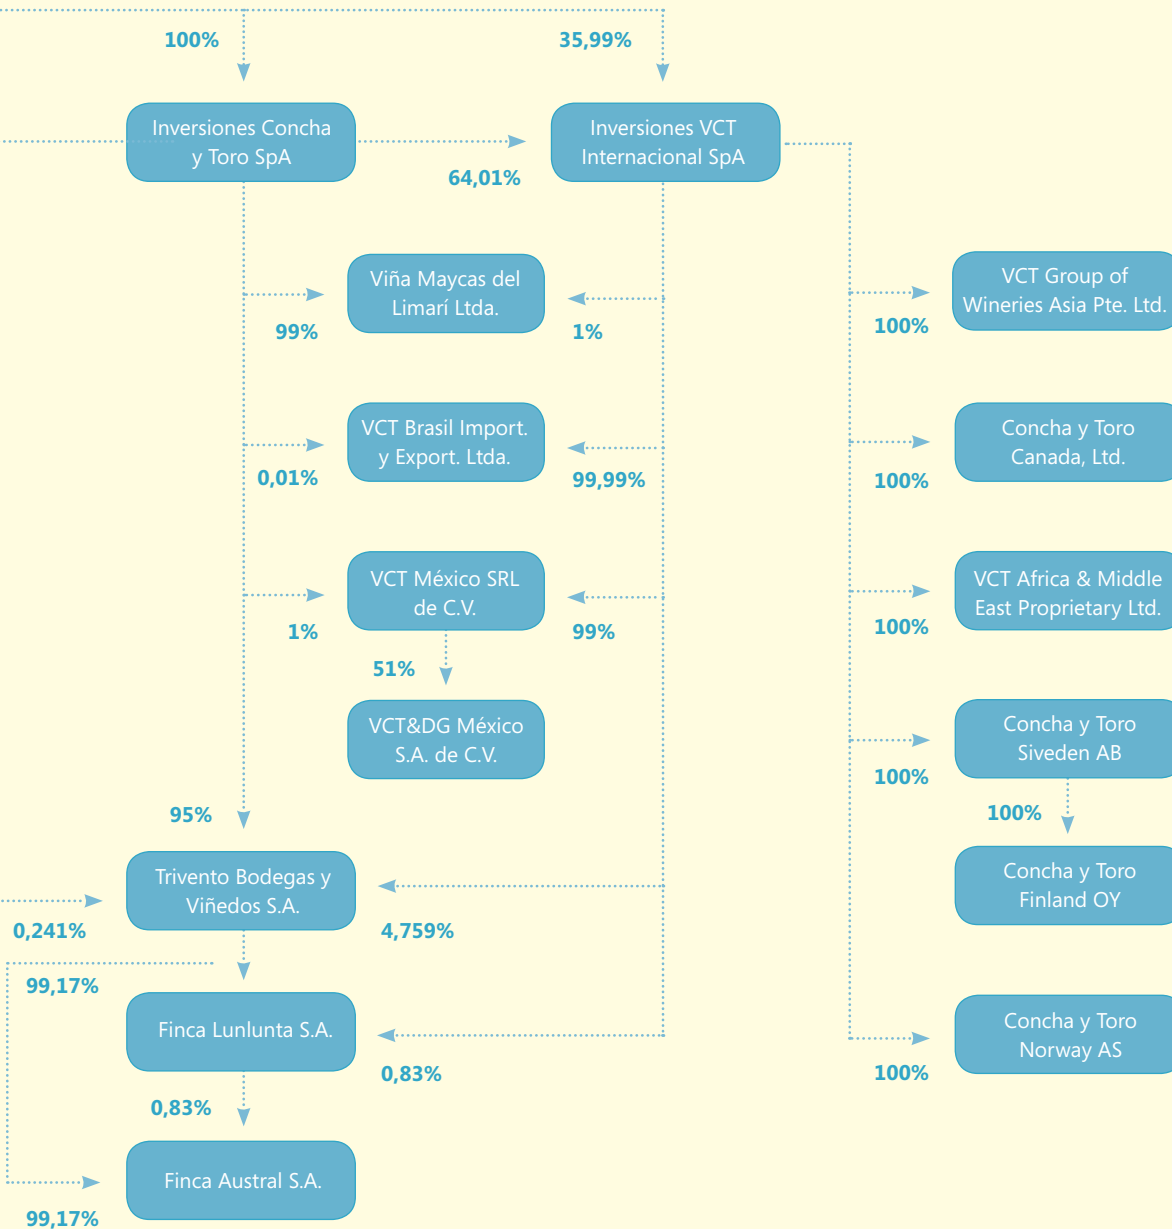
100%

35,99%

Inversiones Concha y Toro SpA

64,01%

Inversiones VCT Internacional SpA

Viña Maycas del Limarí Ltda.

99%

1%

VCT Group of Wineries Asia Pte. Ltd.

100%

VCT Brasil Import. y Export. Ltda.

0,01%

99,99%

Concha y Toro Canada, Ltd.

100%

VCT México SRL de C.V.

1%

99%

VCT Africa & Middle East Proprietary Ltd.

100%

51%

VCT&DG México S.A. de C.V.

Concha y Toro Siveden AB

100%

100%

95%

Concha y Toro Finland OY

Trivento Bodegas y Viñedos S.A.

0,241%

4,759%

99,17%

Finca Lunlunta S.A.

0,83%

Concha y Toro Norway AS

100%

0,83%

Finca Austral S.A.

99,17%